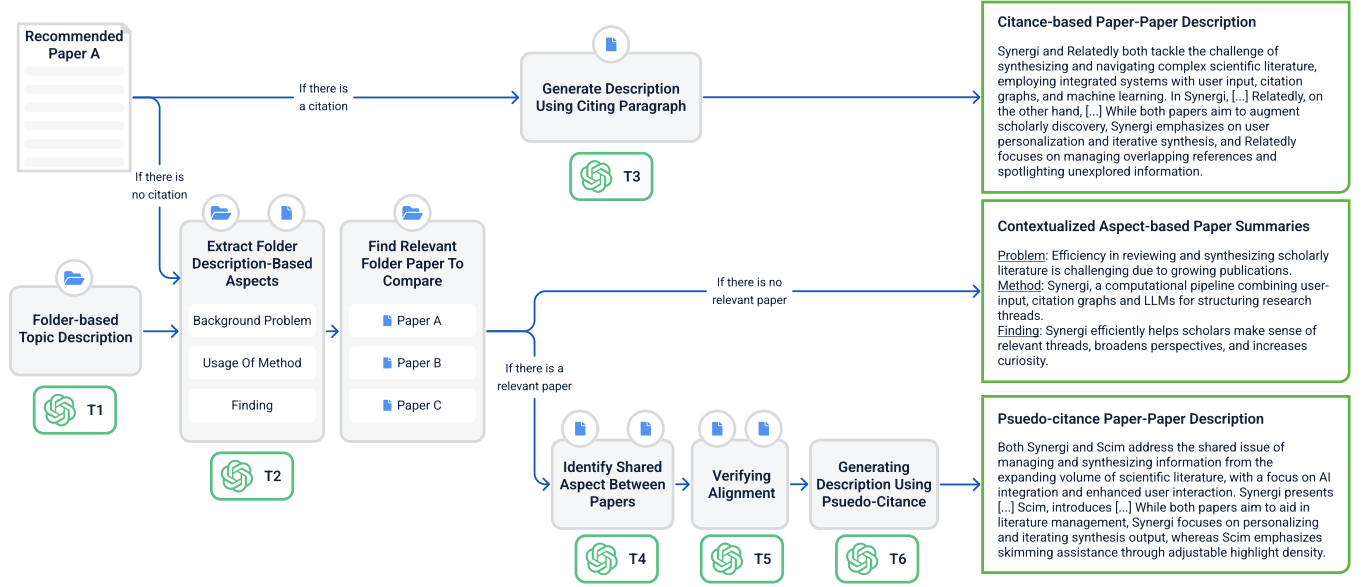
Recommended Paper A

If there is a citation

Generate Description Using Citing Paragraph

T3

Citance-based Paper-Paper Description

Synergi and Relatedly both tackle the challenge of synthesizing and navigating complex scientific literature, employing integrated systems with user input, citation graphs, and machine learning. In Synergi, [...] Relatedly, on the other hand, [...] While both papers aim to augment scholarly discovery, Synergi emphasizes on user personalization and iterative synthesis, and Relatedly focuses on managing overlapping references and spotlighting unexplored information.

If there is no citation

Folder-based Topic Description

T1

Extract Folder Description-Based Aspects

Background Problem

Usage Of Method

Finding

T2

Find Relevant Folder Paper To Compare

Paper A

Paper B

Paper C

If there is no relevant paper

Contextualized Aspect-based Paper Summaries

Problem: Efficiency in reviewing and synthesizing scholarly literature is challenging due to growing publications.
Method: Synergi, a computational pipeline combining user-input, citation graphs and LLMs for structuring research threads.
Finding: Synergi efficiently helps scholars make sense of relevant threads, broadens perspectives, and increases curiosity.

If there is a relevant paper

Identify Shared Aspect Between Papers

T4

Verifying Alignment

T5

Generating Description Using Pseudo-Citance

T6

Psuedo-citance Paper-Paper Description

Both Synergi and Scim address the shared issue of managing and synthesizing information from the expanding volume of scientific literature, with a focus on AI integration and enhanced user interaction. Synergi presents [...] Scim, introduces [...] While both papers aim to aid in literature management, Synergi focuses on personalizing and iterating synthesis output, whereas Scim emphasizes skimming assistance through adjustable highlight density.